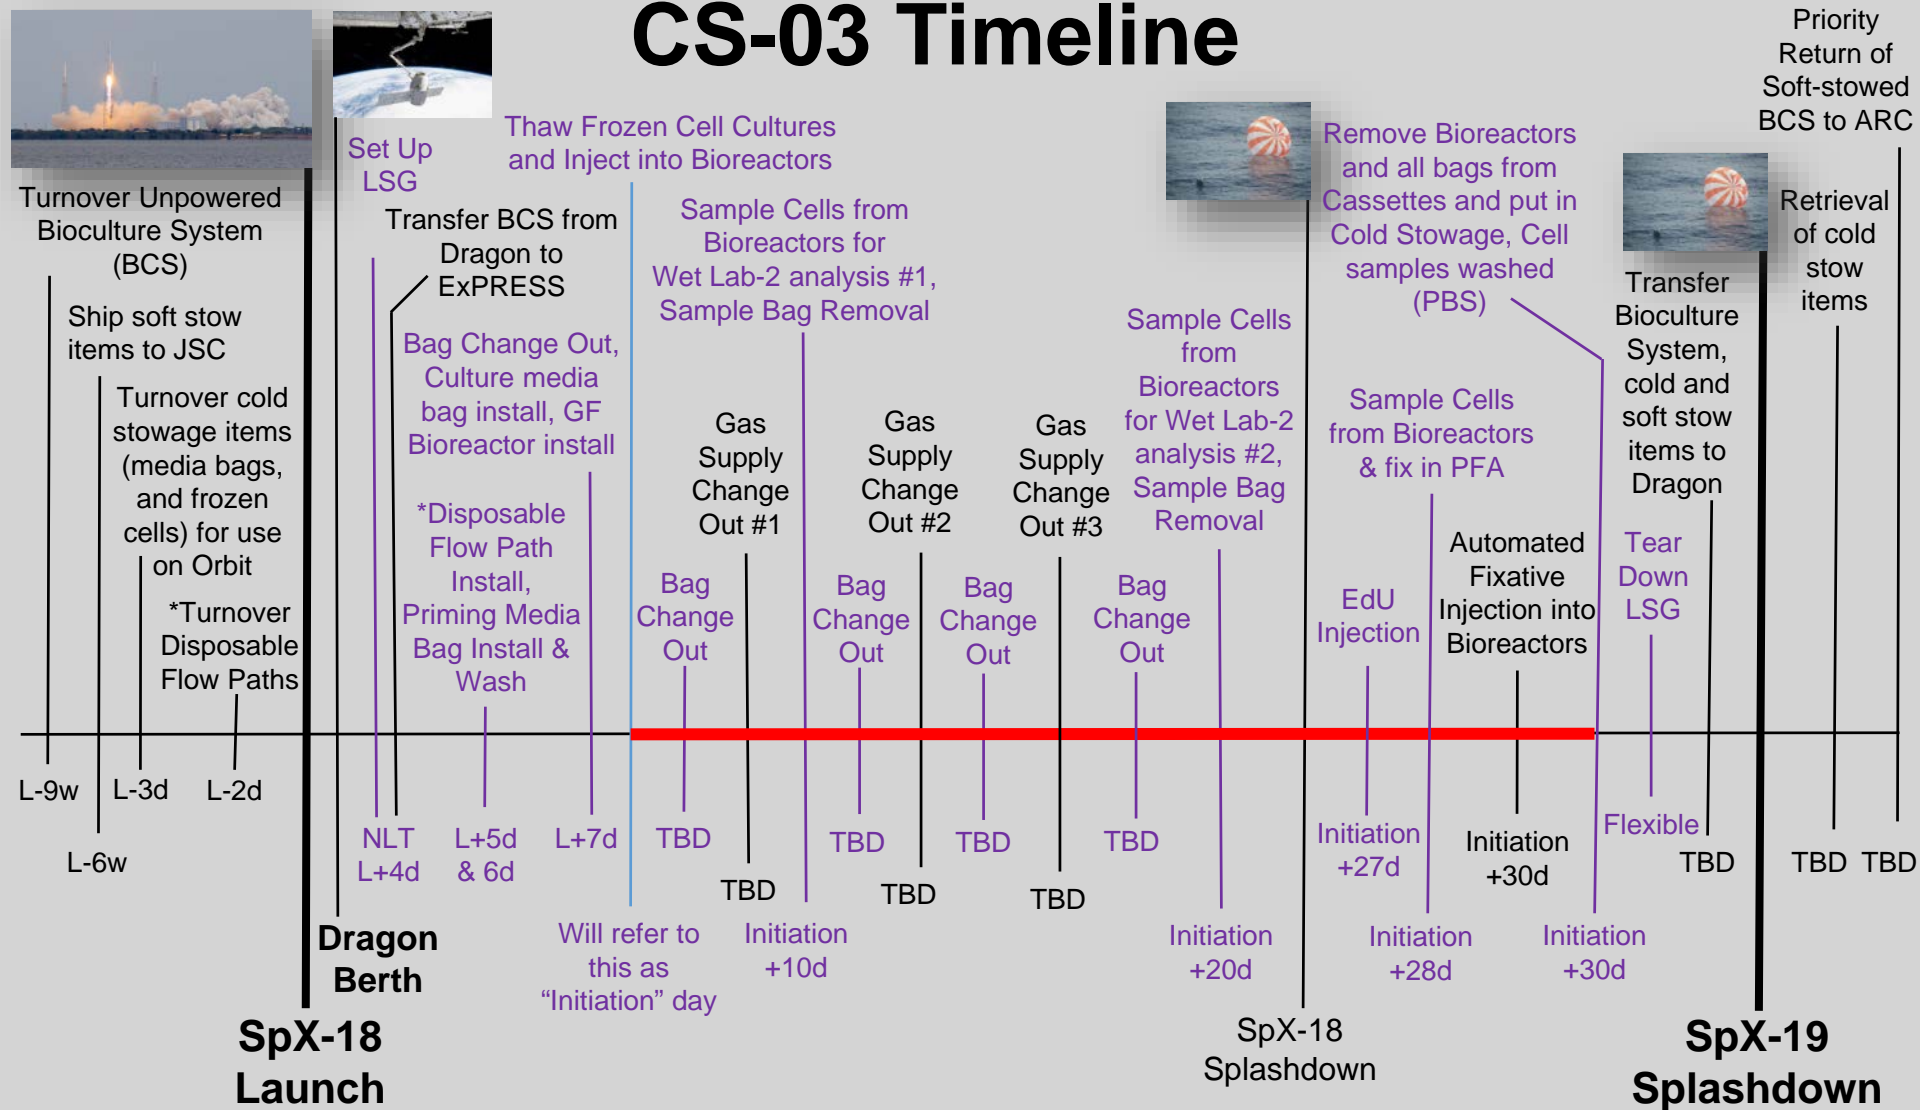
CS-03 Timeline

Turnover Unpowered Bioculture System (BCS)

Ship soft stow items to JSC

Turnover cold stowage items (media bags, and frozen cells) for use on Orbit

*Turnover Disposable Flow Paths

L-9w

L-6w

L-3d

L-2d

SpX-18 Launch

Dragon Berth

Set Up LSG

Transfer BCS from Dragon to ExPRESS

NLT L+4d

Bag Change Out, Culture media bag install, GF Bioreactor install

*Disposable Flow Path Install, Priming Media Bag Install & Wash

L+5d & 6d

L+7d

Thaw Frozen Cell Cultures and Inject into Bioreactors

Will refer to this as “Initiation” day

Sample Cells from Bioreactors for Wet Lab-2 analysis #1, Sample Bag Removal

Initiation +10d

Gas Supply Change Out #1

TBD

Bag Change Out

TBD

Gas Supply Change Out #2

TBD

Bag Change Out

TBD

Bag Change Out

TBD

Gas Supply Change Out #3

TBD

Bag Change Out

TBD

Sample Cells from Bioreactors for Wet Lab-2 analysis #2, Sample Bag Removal

Initiation +20d

SpX-18 Splashdown

Remove Bioreactors and all bags from Cassettes and put in Cold Stowage, Cell samples washed (PBS)

Initiation +30d

Sample Cells from Bioreactors & fix in PFA

Initiation +28d

EdU Injection

Initiation +27d

Automated Fixative Injection into Bioreactors

Initiation +30d

Tear Down LSG

Flexible

Transfer Bioculture System, cold and soft stow items to Dragon

TBD

SpX-19 Splashdown

Retrieval of cold stow items

TBD

Priority Return of Soft-stowed BCS to ARC

TBD